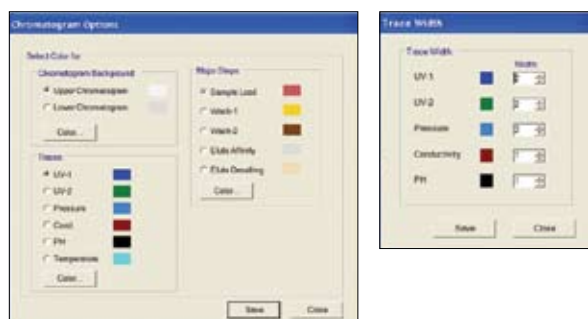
Chromatogram Options

Select Color for

Chromatogram Background

Upper Chromatogram

Lower Chromatogram

Color...

Traces

UV-1

UV-2

Pressure

Cond.

PH

Temperature

Color...

Major Steps

Sample Load

Wash-1

Wash-2

Elute Affinity

Elute Desalting

Color...

Save

Close

Trace Width

Trace Width

Width

UV 1

1

UV 2

1

Pressure

1

Conductivity

1

PH

1

Save

Close